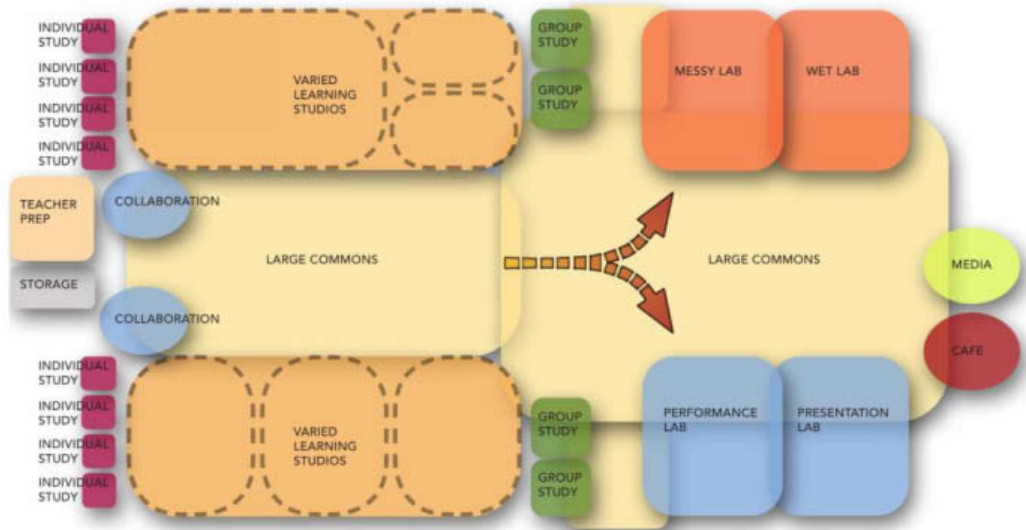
INDIVIDUAL STUDY

INDIVIDUAL STUDY

INDIVIDUAL STUDY

INDIVIDUAL STUDY

VARIED LEARNING STUDIOS

GROUP STUDY

GROUP STUDY

MESSY LAB

WET LAB

TEACHER PREP

COLLABORATION

LARGE COMMONS

STORAGE

COLLABORATION

LARGE COMMONS

MEDIA

CAFE

INDIVIDUAL STUDY

INDIVIDUAL STUDY

INDIVIDUAL STUDY

INDIVIDUAL STUDY

VARIED LEARNING STUDIOS

GROUP STUDY

GROUP STUDY

PERFORMANCE LAB

PRESENTATION LAB